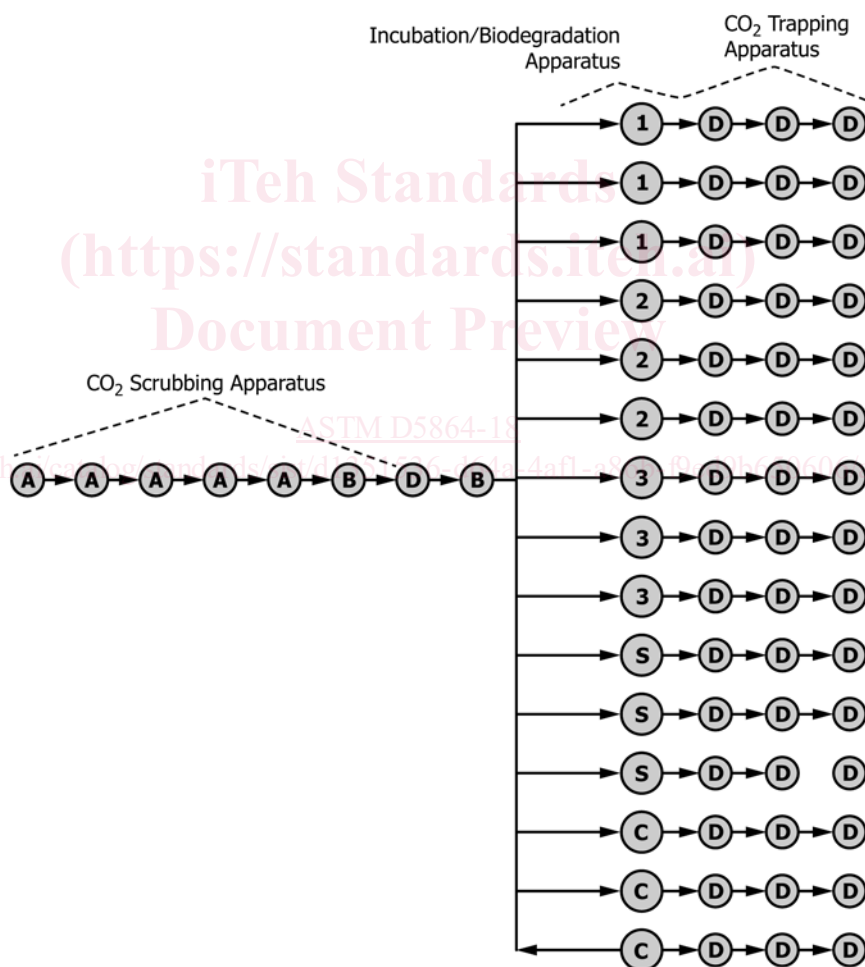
Incubation/Biodegradation Apparatus

$CO_2$ Trapping Apparatus

iTeh Standards
(https://standards.iteh.ai)
Document Preview

$CO_2$ Scrubbing Apparatus

ASTM D5864-18

https://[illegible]/catalog/standards/sist/d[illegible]51536-d64a-4af1-a8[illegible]f8e40b6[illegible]060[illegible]

A A A A A B D B

1 D D D
1 D D D
1 D D D
2 D D D
2 D D D
2 D D D
3 D D D
3 D D D
3 D D D
S D D D
S D D D
S D D D
C D D D
C D D D
C D D D